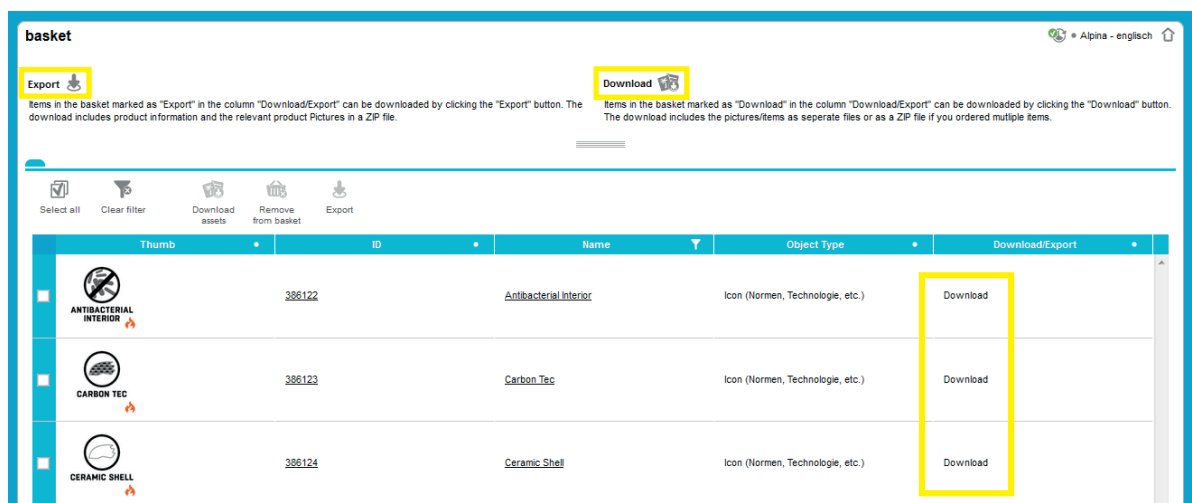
basket

Alpina - englisch

Export

Items in the basket marked as "Export" in the column "Download/Export" can be downloaded by clicking the "Export" button. The download includes product information and the relevant product Pictures in a ZIP file.

Download

Items in the basket marked as "Download" in the column "Download/Export" can be downloaded by clicking the "Download" button. The download includes the pictures/items as seperate files or as a ZIP file if you ordered mutliple items.

Select all | Clear filter | Download assets | Remove from basket | Export

| Thumb | ID | Name | Object Type | Download/Export |
|---|---|---|---|---|
| ANTIBACTERIAL INTERIOR | 386122 | Antibacterial Interior | Icon (Normen, Technologie, etc.) | Download |
| CARBON TEC | 386123 | Carbon Tec | Icon (Normen, Technologie, etc.) | Download |
| CERAMIC SHELL | 386124 | Ceramic Shell | Icon (Normen, Technologie, etc.) | Download |